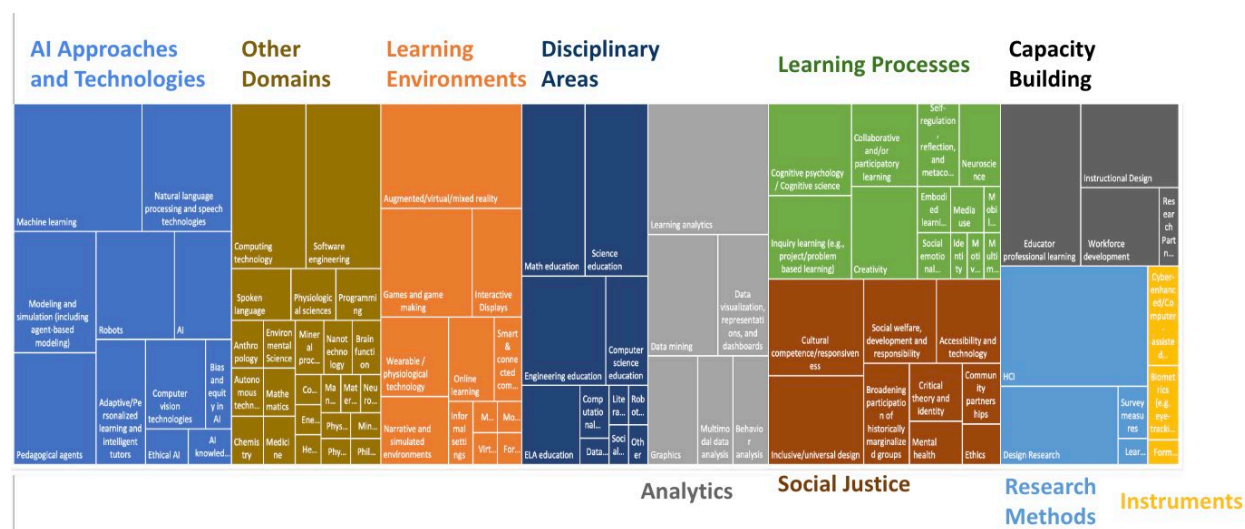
AI Approaches and Technologies

Other Domains

Learning Environments

Disciplinary Areas

Learning Processes

Capacity Building

Machine learning

Natural language processing and speech technologies

Modeling and simulation (including agent-based modeling)

Robots

AI

Pedagogical agents

Adaptive/Personalized learning and intelligent tutors

Computer vision technologies

Bias and equity in AI

Ethical AI

AI knowled...

Computing technology

Software engineering

Spoken language

Physiological sciences

Programming

Anthropology

Environmental Science

Mineral proc...

Nanotechnology

Brain function

Autonomous techn...

Mathematics

Co...

Ma n...

Mat er...

Neu ro...

Ene...

Phys...

Min...

Chemistry

Medicine

He...

Phy...

Phil...

Augmented/virtual/mixed reality

Games and game making

Interactive Displays

Wearable / physiological technology

Online learning

Smart & connected com...

Narrative and simulated environments

Informal settings

M...

Mo...

Virt...

For...

Math education

Science education

Engineering education

Computer science education

Computational...

Litera...

Robot...

ELA education

Data...

Social...

Other

Learning analytics

Data mining

Data visualization, representations, and dashboards

Graphics

Multimodal data analysis

Behavior analysis

Cognitive psychology / Cognitive science

Collaborative and/or participatory learning

Self-regulation, reflection, and metaco...

Neuroscience

Inquiry learning (e.g., project/problem based learning)

Creativity

Embodied learni...

Media use

Mobil...

Social emotional...

Identity...

Moti v...

Multim...

Cultural competence/responsiveness

Social welfare, development and responsibility

Accessibility and technology

Inclusive/universal design

Broadening participation of historically marginalized groups

Critical theory and identity

Community partnerships

Mental health

Ethics

Educator professional learning

Instructional Design

Workforce development

Research Part n...

HCI

Cyberenhanced/Computer-assisted...

Biometrics (e.g. eye-tracki...

Design Research

Survey measures

Lear...

Form...

Analytics

Social Justice

Research Methods

Instruments